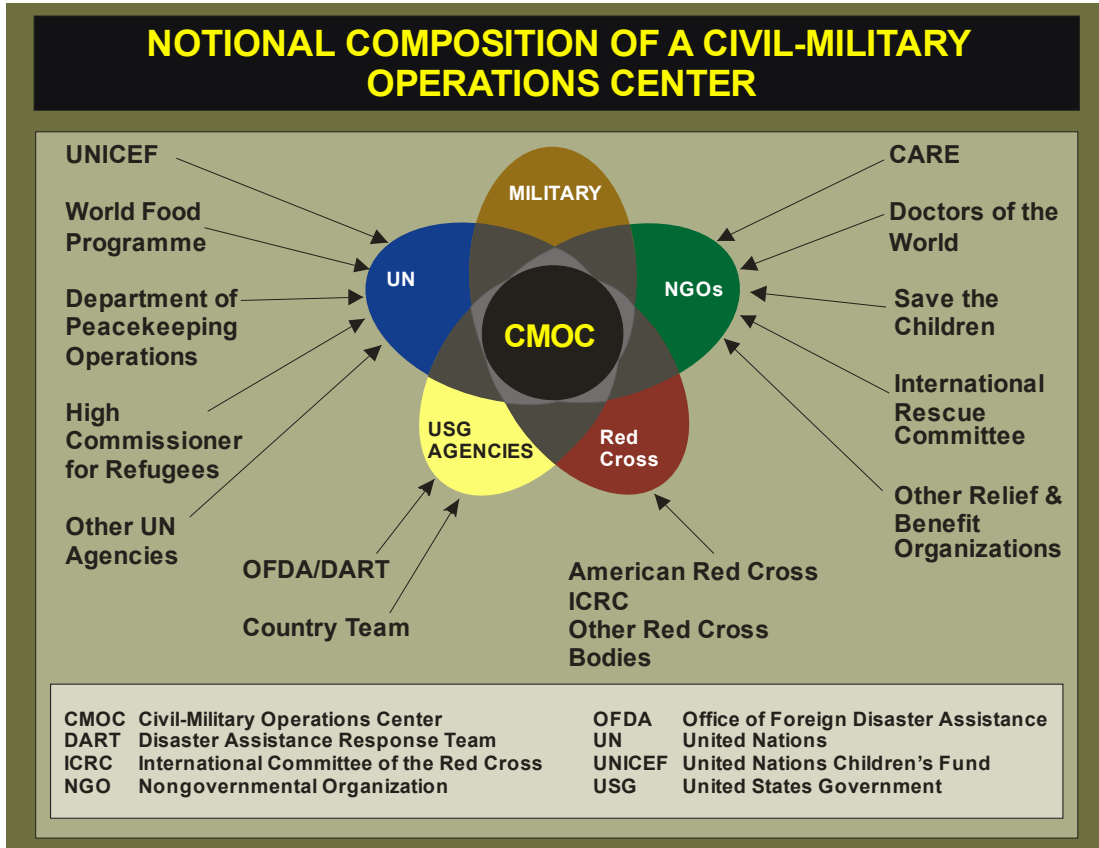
NOTIONAL COMPOSITION OF A CIVIL-MILITARY OPERATIONS CENTER

UNICEF

World Food Programme

Department of Peacekeeping Operations

High Commissioner for Refugees

Other UN Agencies

MILITARY

UN

NGOs

CMOC

USG AGENCIES

Red Cross

CARE

Doctors of the World

Save the Children

International Rescue Committee

Other Relief & Benefit Organizations

OFDA/DART

Country Team

American Red Cross
ICRC
Other Red Cross Bodies

CMOC Civil-Military Operations Center
DART Disaster Assistance Response Team
ICRC International Committe of the Red Cross
NGO Nongovernmental Organization

OFDA Office of Foreign Disaster Assistance
UN United Nations
UNICEF United Nations Children's Fund
USG United States Government